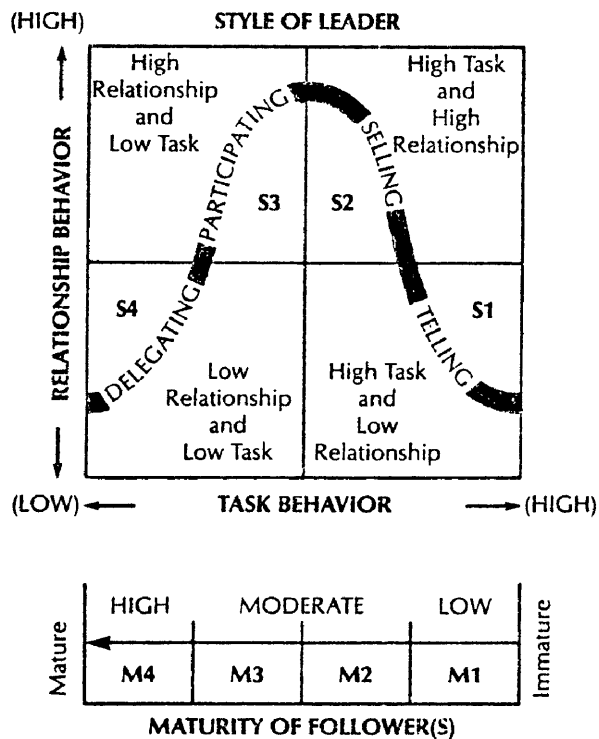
(HIGH)

STYLE OF LEADER

RELATIONSHIP BEHAVIOR

High Relationship and Low Task

PARTICIPATING

SELLING

High Task and High Relationship

S3

S2

S4

DELEGATING

TELLING

S1

Low Relationship and Low Task

High Task and Low Relationship

(LOW)

TASK BEHAVIOR

(HIGH)

| HIGH | MODERATE | | LOW |
|---|---|---|---|
| M4 | M3 | M2 | M1 |

Mature

Immature

MATURITY OF FOLLOWER(S)